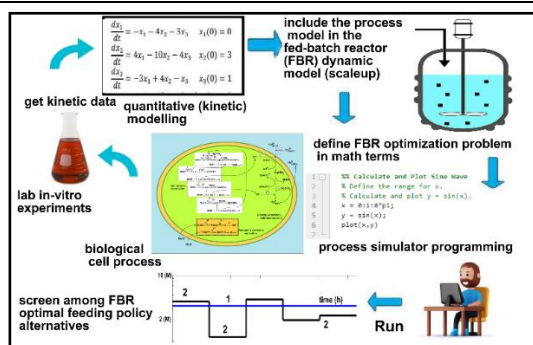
$\frac{dx_1}{dt} = -x_1 - 4x_2 - 3x_3 \quad x_1(0) = 0$
$\frac{dx_2}{dt} = 4x_1 - 10x_2 - 4x_3 \quad x_2(0) = 3$
$\frac{dx_3}{dt} = -3x_1 + 4x_2 - 3x_3 \quad x_3(0) = 1$

include the process model in the fed-batch reactor (FBR) dynamic model (scaleup)

get kinetic data

quantitative (kinetic) modelling

define FBR optimization problem in math terms

lab in-vitro experiments

%% Calculate and Plot Sine Wave
% Define the range for x.
% Calculate and plot y = sin(x).
x = 0:1:4*pi;
y = sin(x);
plot(x,y)

biological cell process

process simulator programming

10 (M)
2
1
time (h)
2 (M)
2

screen among FBR optimal feeding policy alternatives

Run